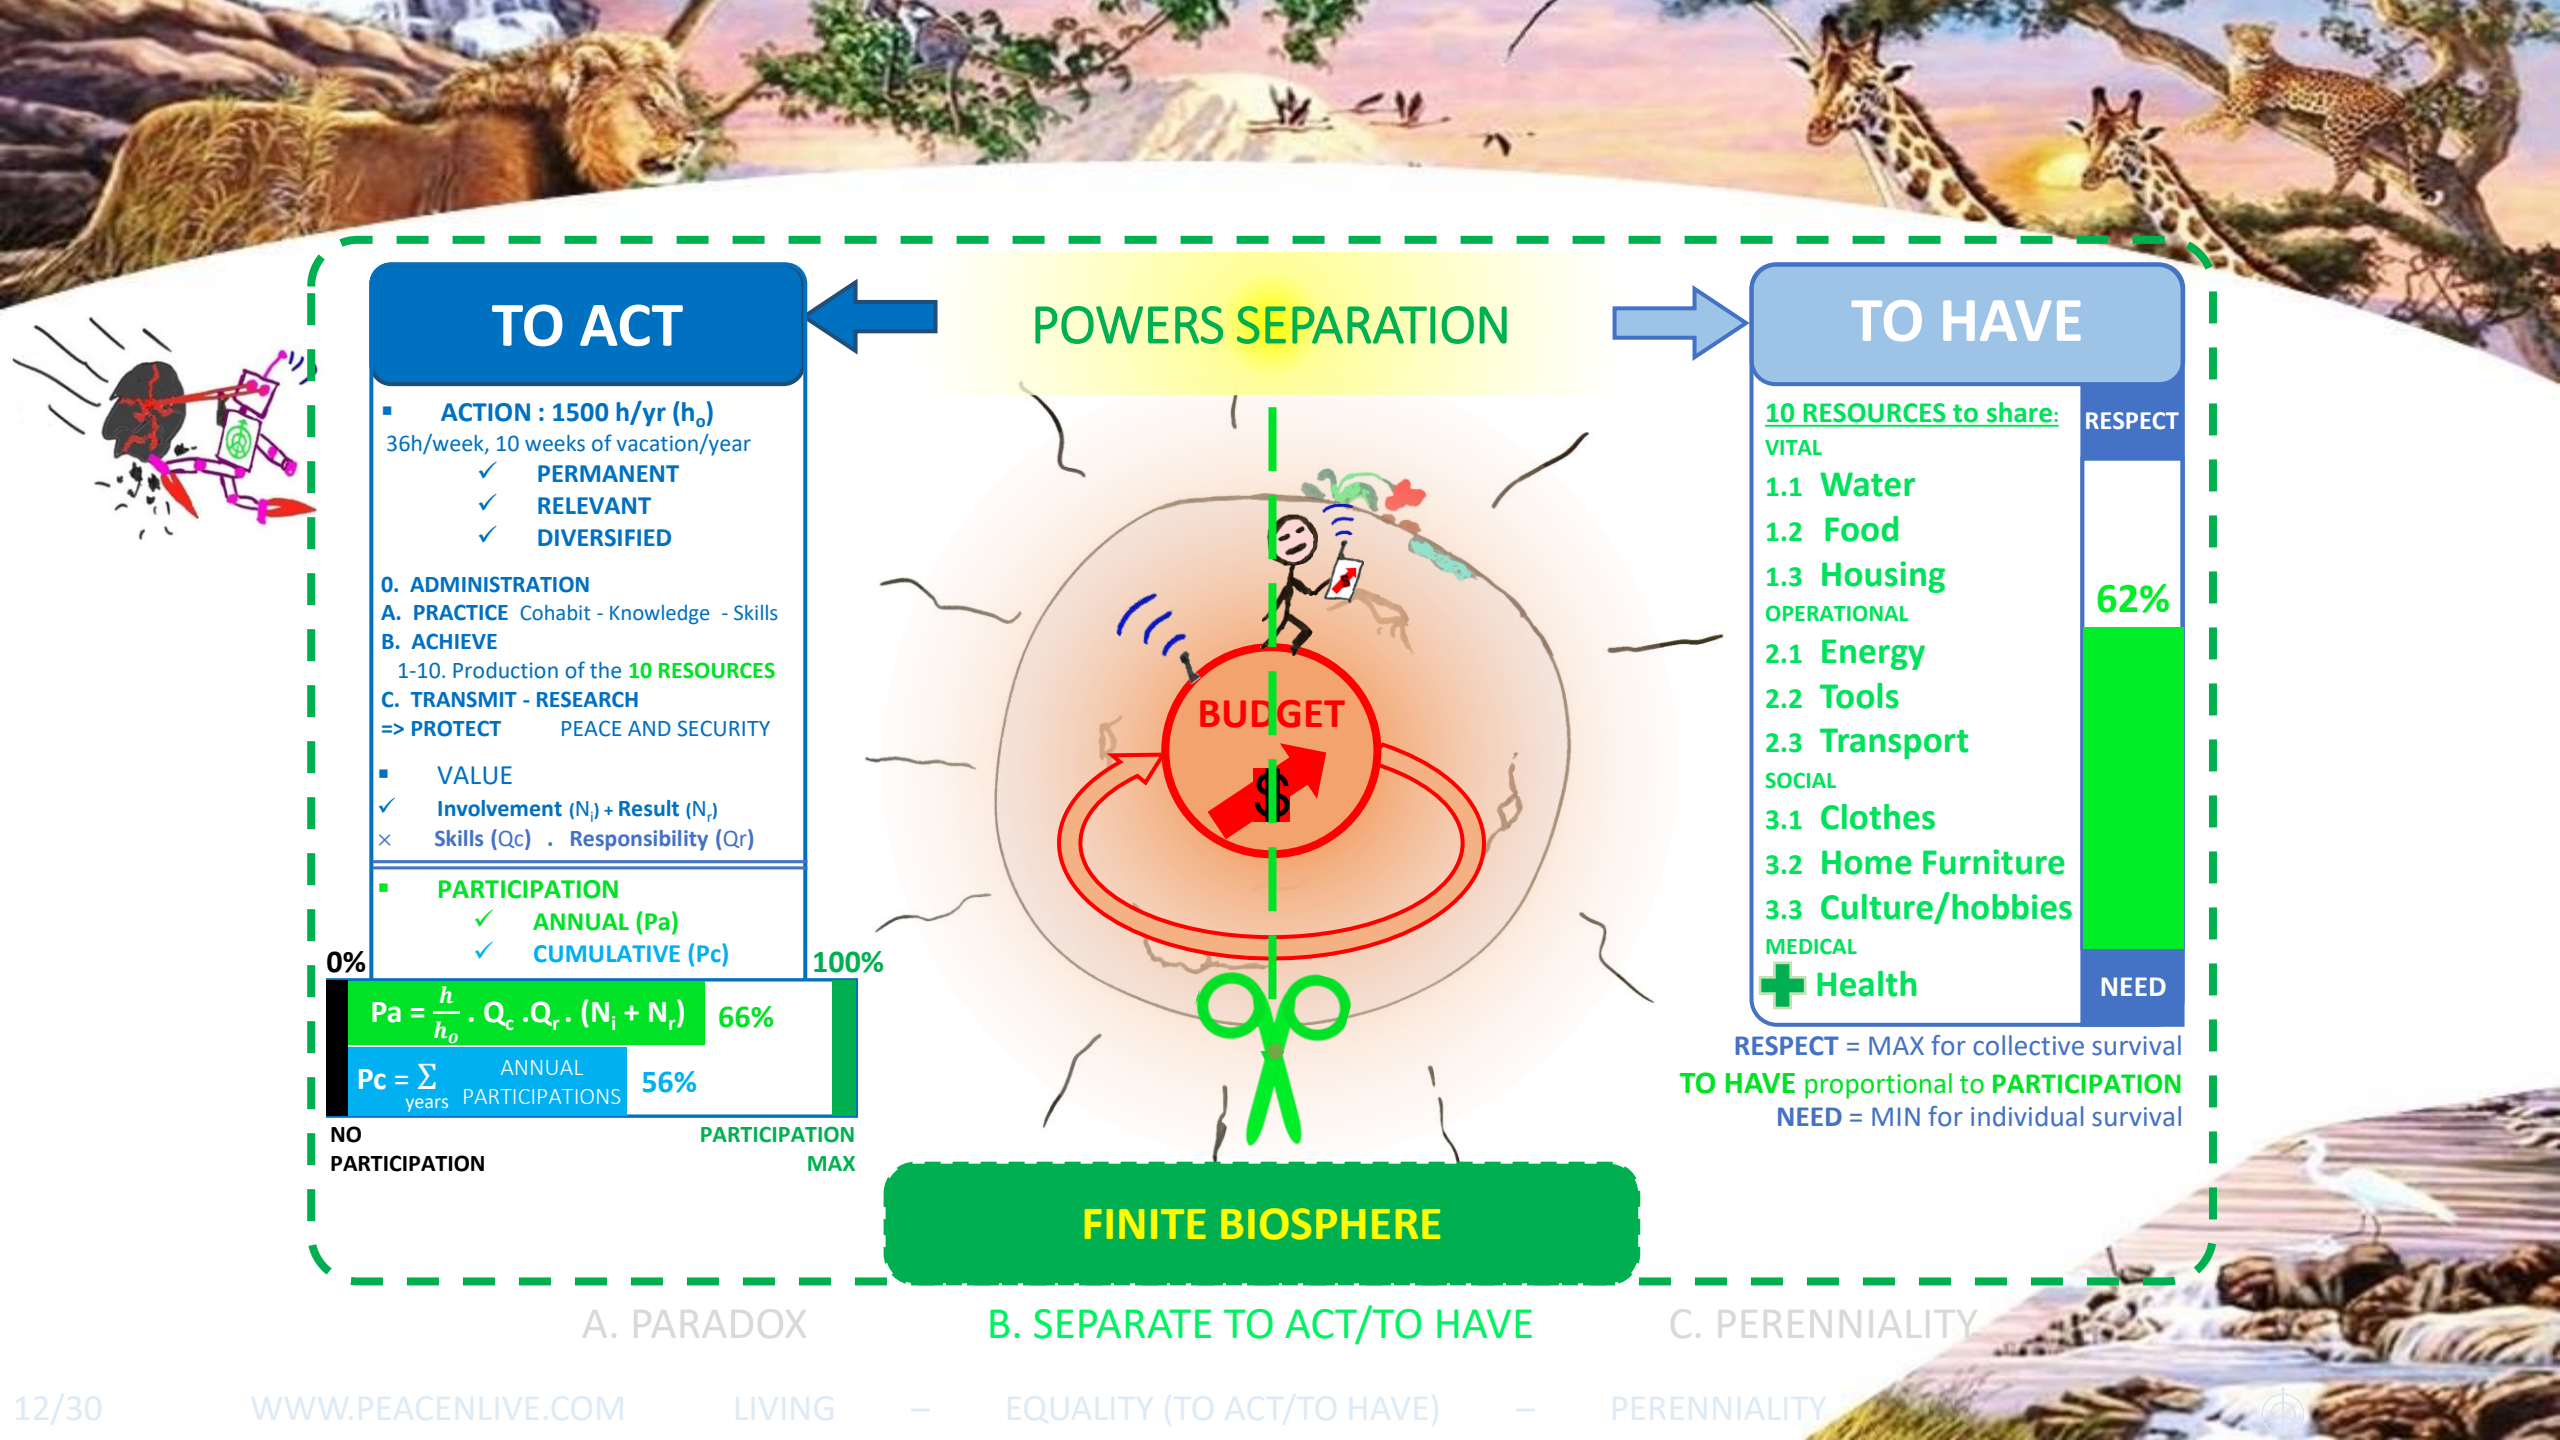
TO ACT

POWERS SEPARATION

TO HAVE

▪ ACTION : 1500 h/yr ($h_o$)
36h/week, 10 weeks of vacation/year
✓ PERMANENT
✓ RELEVANT
✓ DIVERSIFIED

0. ADMINISTRATION
A. PRACTICE Cohabit - Knowledge - Skills
B. ACHIEVE
1-10. Production of the 10 RESOURCES
C. TRANSMIT - RESEARCH
=> PROTECT PEACE AND SECURITY

▪ VALUE
✓ Involvement ($N_i$) + Result ($N_r$)
× Skills (Qc) . Responsibility (Qr)

▪ PARTICIPATION
✓ ANNUAL (Pa)
✓ CUMULATIVE (Pc)

0%

100%

Pa = $\frac{h}{h_o}$ . $Q_c$ .$Q_r$ . ($N_i$ + $N_r$) 66%

Pc = $\sum_{years}$ ANNUAL PARTICIPATIONS 56%

NO PARTICIPATION

PARTICIPATION MAX

BUDGET

$

FINITE BIOSPHERE

10 RESOURCES to share:
VITAL
1.1 Water
1.2 Food
1.3 Housing
OPERATIONAL
2.1 Energy
2.2 Tools
2.3 Transport
SOCIAL
3.1 Clothes
3.2 Home Furniture
3.3 Culture/hobbies
MEDICAL
Health

RESPECT
62%
NEED

RESPECT = MAX for collective survival
TO HAVE proportional to PARTICIPATION
NEED = MIN for individual survival

A. PARADOX B. SEPARATE TO ACT/TO HAVE C. PERENNIALITY

12/30 WWW.PEACENLIVE.COM LIVING – EQUALITY (TO ACT/TO HAVE) – PERENNIALITY